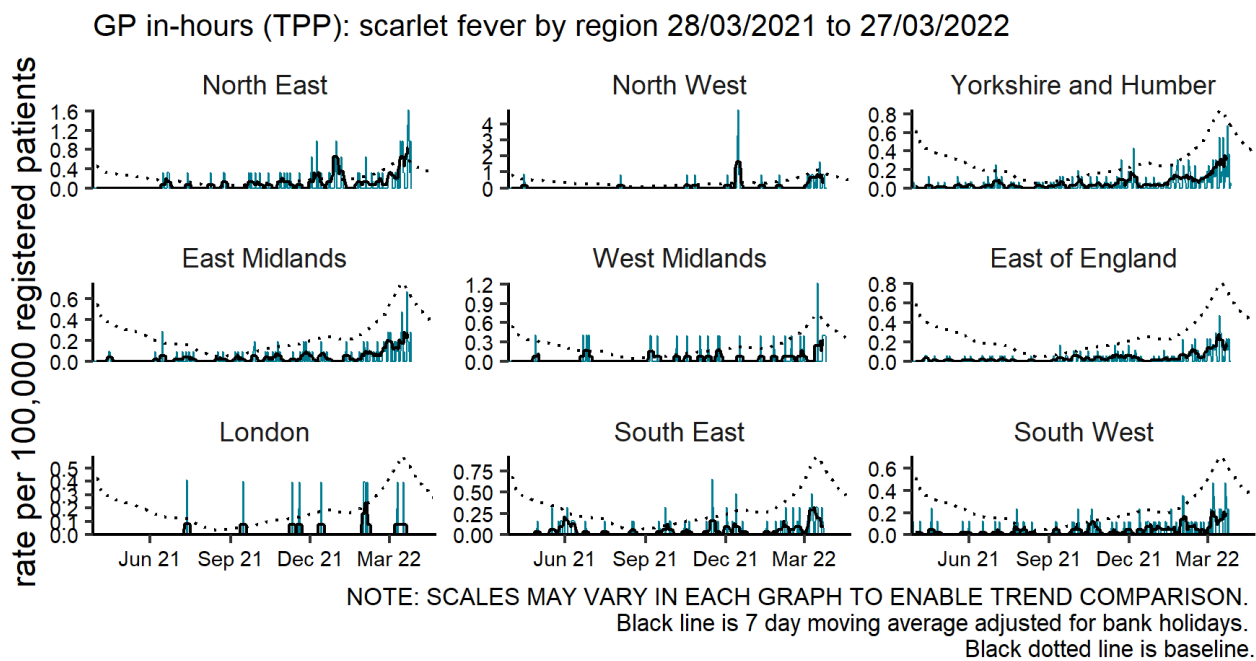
GP in-hours (TPP): scarlet fever by region 28/03/2021 to 27/03/2022

rate per 100,000 registered patients

North East
1.6
1.2
0.8
0.4
0.0

North West
4
3
2
1
0

Yorkshire and Humber
0.8
0.6
0.4
0.2
0.0

East Midlands
0.6
0.4
0.2
0.0

West Midlands
1.2
0.9
0.6
0.3
0.0

East of England
0.8
0.6
0.4
0.2
0.0

London
0.5
0.4
0.3
0.2
0.1
0.0
Jun 21 Sep 21 Dec 21 Mar 22

South East
0.75
0.50
0.25
0.00
Jun 21 Sep 21 Dec 21 Mar 22

South West
0.6
0.4
0.2
0.0
Jun 21 Sep 21 Dec 21 Mar 22

NOTE: SCALES MAY VARY IN EACH GRAPH TO ENABLE TREND COMPARISON.
Black line is 7 day moving average adjusted for bank holidays.
Black dotted line is baseline.